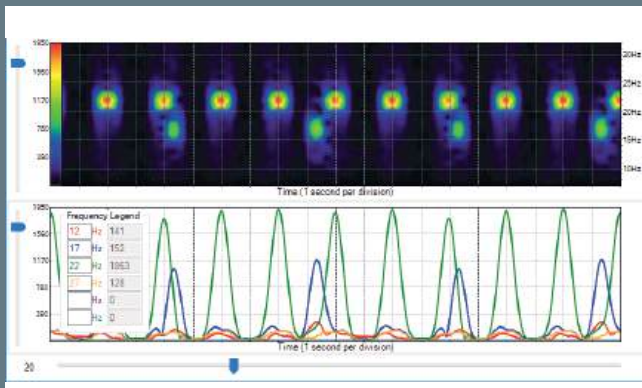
1950
1560
1170
780
390

30Hz
25Hz
20Hz
15Hz
10Hz

Time (1 second per division)

1950
1560
1170
780
390

Frequency Legend
| | | |
|---|---|---|
| 12 | Hz | 141 |
| 17 | Hz | 152 |
| 22 | Hz | 1863 |
| 27 | Hz | 128 |
| | Hz | 0 |
| | Hz | 0 |

Time (1 second per division)

20